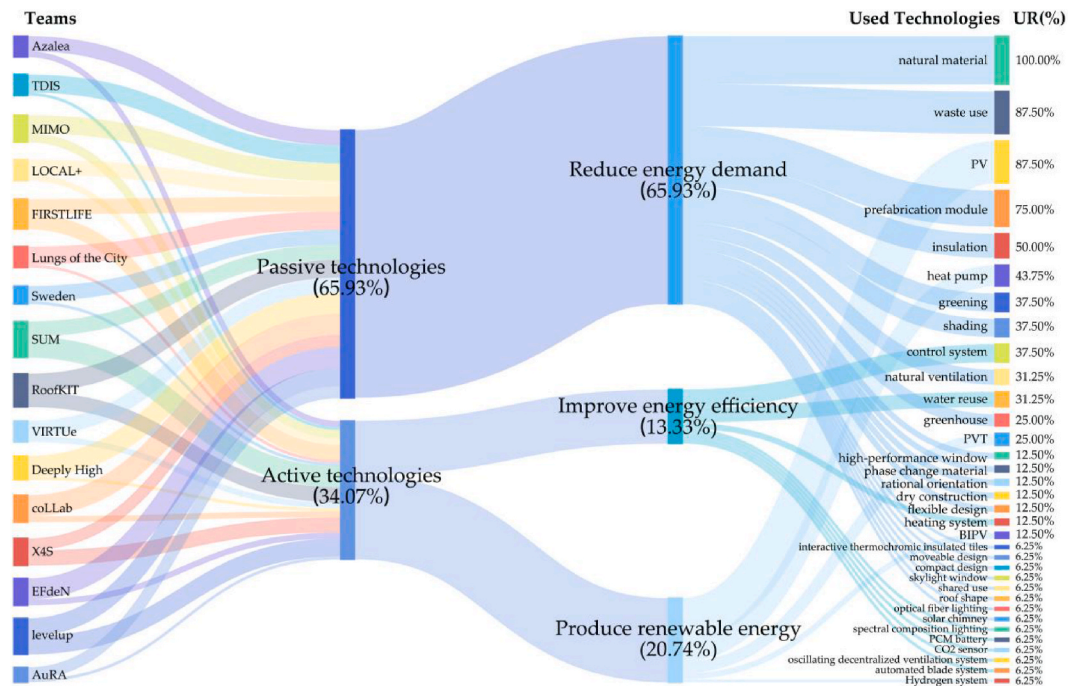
Teams

Azalea
TDIS
MIMO
LOCAL+
FIRSTLIFE
Lungs of the City
Sweden
SUM
RoofKIT
VIRTUe
Deeply High
coLLab
X4S
EFdeN
levelup
AuRA

Passive technologies
(65.93%)

Active technologies
(34.07%)

Reduce energy demand
(65.93%)

Improve energy efficiency
(13.33%)

Produce renewable energy
(20.74%)

| Used Technologies | UR(%) |
|---|---|
| natural material | 100.00% |
| waste use | 87.50% |
| PV | 87.50% |
| prefabrication module | 75.00% |
| insulation | 50.00% |
| heat pump | 43.75% |
| greening | 37.50% |
| shading | 37.50% |
| control system | 37.50% |
| natural ventilation | 31.25% |
| water reuse | 31.25% |
| greenhouse | 25.00% |
| PVT | 25.00% |
| high-performance window | 12.50% |
| phase change material | 12.50% |
| rational orientation | 12.50% |
| dry construction | 12.50% |
| flexible design | 12.50% |
| heating system | 12.50% |
| BIPV | 12.50% |
| interactive thermochromic insulated tiles | 6.25% |
| moveable design | 6.25% |
| compact design | 6.25% |
| skylight window | 6.25% |
| shared use | 6.25% |
| roof shape | 6.25% |
| optical fiber lighting | 6.25% |
| solar chimney | 6.25% |
| spectral composition lighting | 6.25% |
| PCM battery | 6.25% |
| CO2 sensor | 6.25% |
| oscillating decentralized ventilation system | 6.25% |
| automated blade system | 6.25% |
| Hydrogen system | 6.25% |